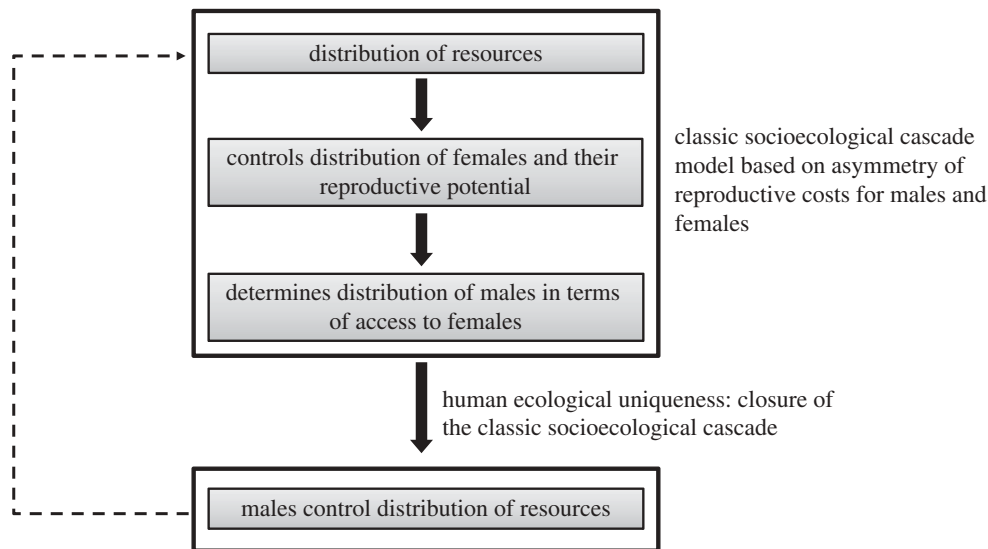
distribution of resources

controls distribution of females and their reproductive potential

determines distribution of males in terms of access to females

classic socioecological cascade model based on asymmetry of reproductive costs for males and females

human ecological uniqueness: closure of the classic socioecological cascade

males control distribution of resources